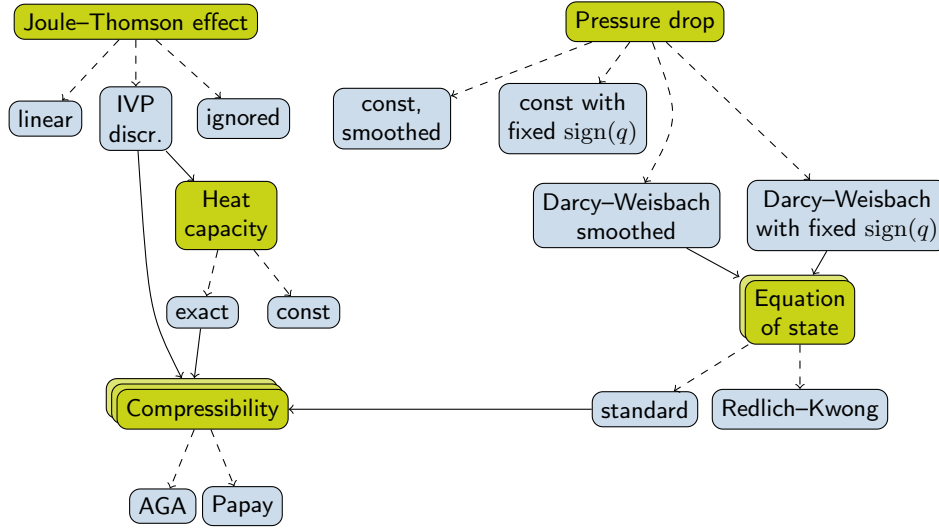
Joule–Thomson effect

linear

IVP discr.

ignored

Heat capacity

exact

const

Compressibility

AGA

Papay

Pressure drop

const, smoothed

const with fixed $\mathrm{sign}(q)$

Darcy–Weisbach smoothed

Darcy–Weisbach with fixed $\mathrm{sign}(q)$

Equation of state

standard

Redlich–Kwong